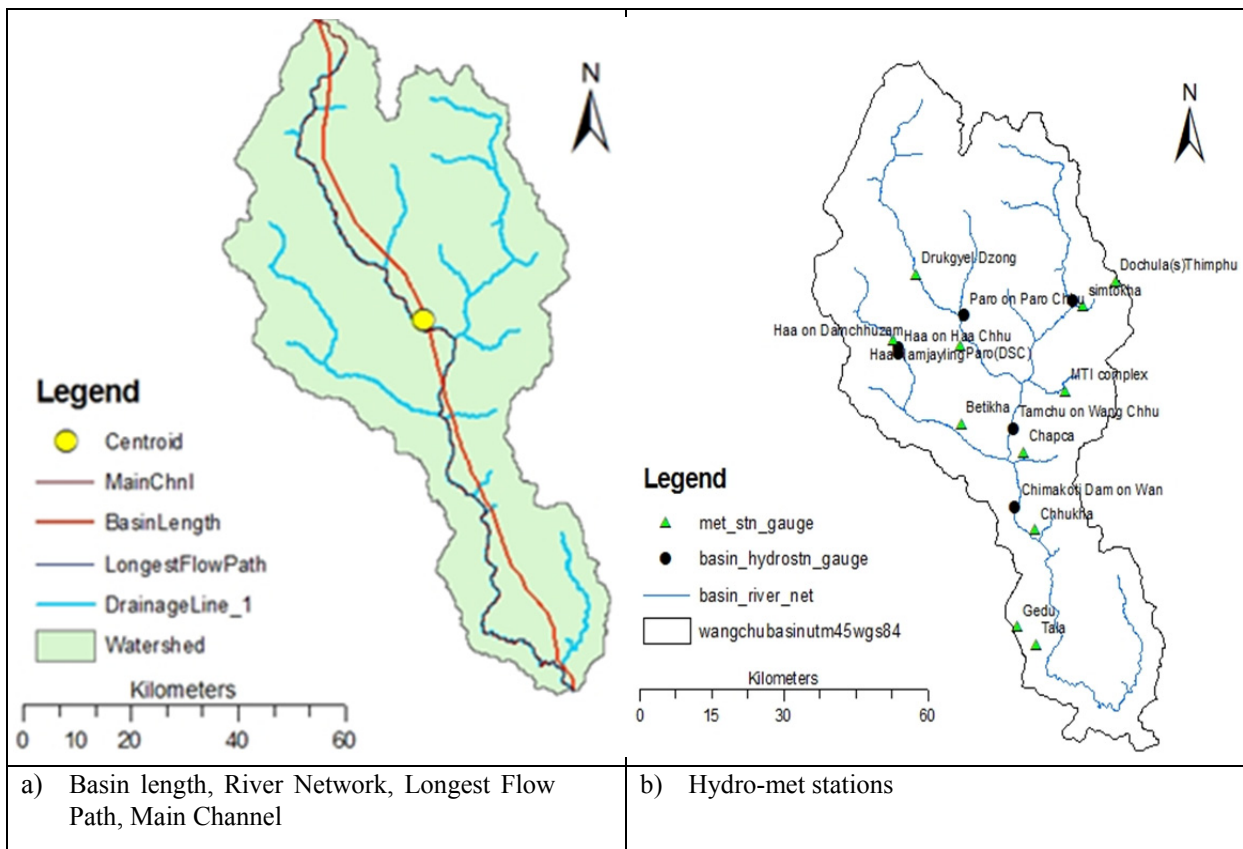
N

Legend

Centroid

MainChnl

BasinLength

LongestFlowPath

DrainageLine_1

Watershed

Kilometers

0 10 20 40 60

N

Drukgyel Dzong

Dochula(s)Thimphu

Paro on Paro Chhu

simtokha

Haa on Damchhuzam

Haa on Haa Chhu

Haa Damjayling

Paro(DSC)

MTI complex

Betikha

Tamchu on Wang Chhu

Chapca

Chimakoti Dam on Wan

Chhukha

Gedu

Tala

Legend

met_stn_gauge

basin_hydrostn_gauge

basin_river_net

wangchubasinutm45wgs84

Kilometers

0 15 30 60

a) Basin length, River Network, Longest Flow Path, Main Channel

b) Hydro-met stations